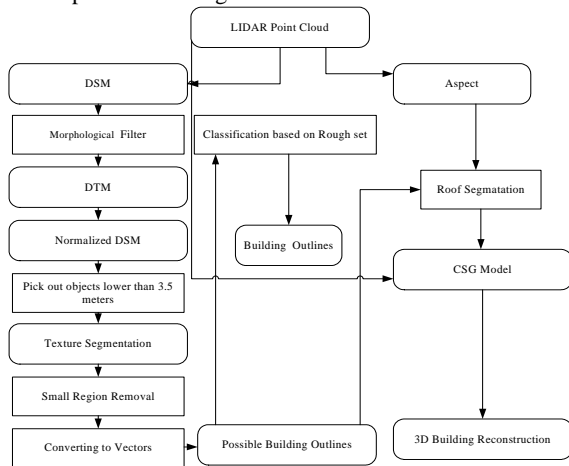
LIDAR Point Cloud

DSM

Morphological Filter

DTM

Normalized DSM

Pick out objects lower than 3.5 meters

Texture Segmentation

Small Region Removal

Converting to Vectors

Classification based on Rough set

Building Outlines

Possible Building Outlines

Aspect

Roof Segmatation

CSG Model

3D Building Reconstruction